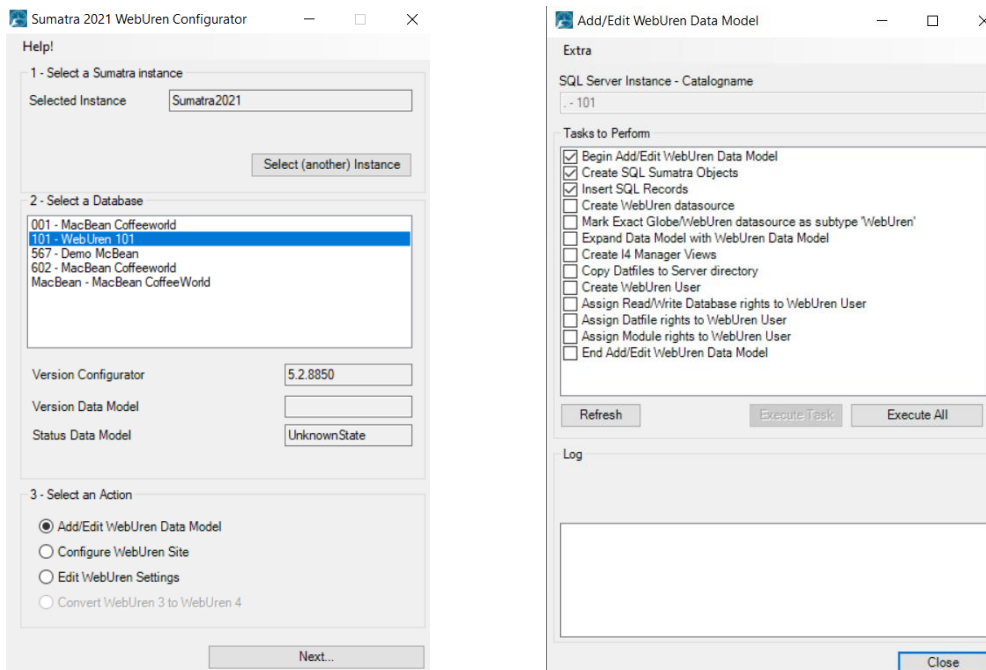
Sumatra 2021 WebUren Configurator

Help!

1 - Select a Sumatra instance

Selected Instance
Sumatra2021

Select (another) Instance

2 - Select a Database

001 - MacBean Coffeeworld
101 - WebUren 101
567 - Demo McBean
602 - MacBean Coffeeworld
MacBean - MacBean CoffeeWorld

Version Configurator
5.2.8850

Version Data Model

Status Data Model
UnknownState

3 - Select an Action

Add/Edit WebUren Data Model
Configure WebUren Site
Edit WebUren Settings
Convert WebUren 3 to WebUren 4

Next...

Add/Edit WebUren Data Model

Extra

SQL Server Instance - Catalogname

. - 101

Tasks to Perform

Begin Add/Edit WebUren Data Model
Create SQL Sumatra Objects
Insert SQL Records
Create WebUren datasource
Mark Exact Globe/WebUren datasource as subtype 'WebUren'
Expand Data Model with WebUren Data Model
Create I4 Manager Views
Copy Datfiles to Server directory
Create WebUren User
Assign Read/Write Database rights to WebUren User
Assign Datfile rights to WebUren User
Assign Module rights to WebUren User
End Add/Edit WebUren Data Model

Refresh
Execute Task
Execute All

Log

Close